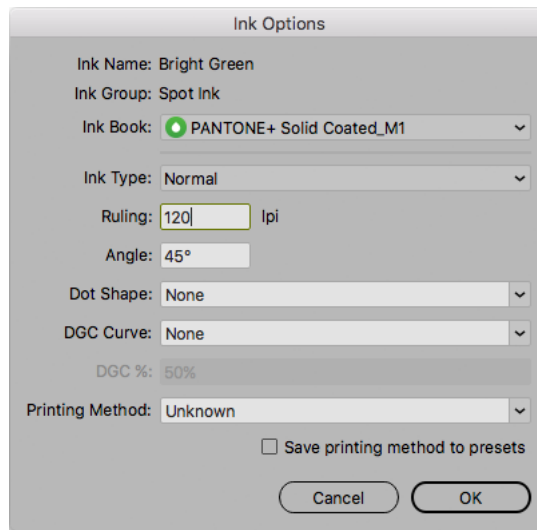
Ink Options

Ink Name: Bright Green
Ink Group: Spot Ink
Ink Book: PANTONE+ Solid Coated_M1
Ink Type: Normal
Ruling: 120 lpi
Angle: 45°
Dot Shape: None
DGC Curve: None
DGC %: 50%
Printing Method: Unknown
Save printing method to presets

Cancel
OK